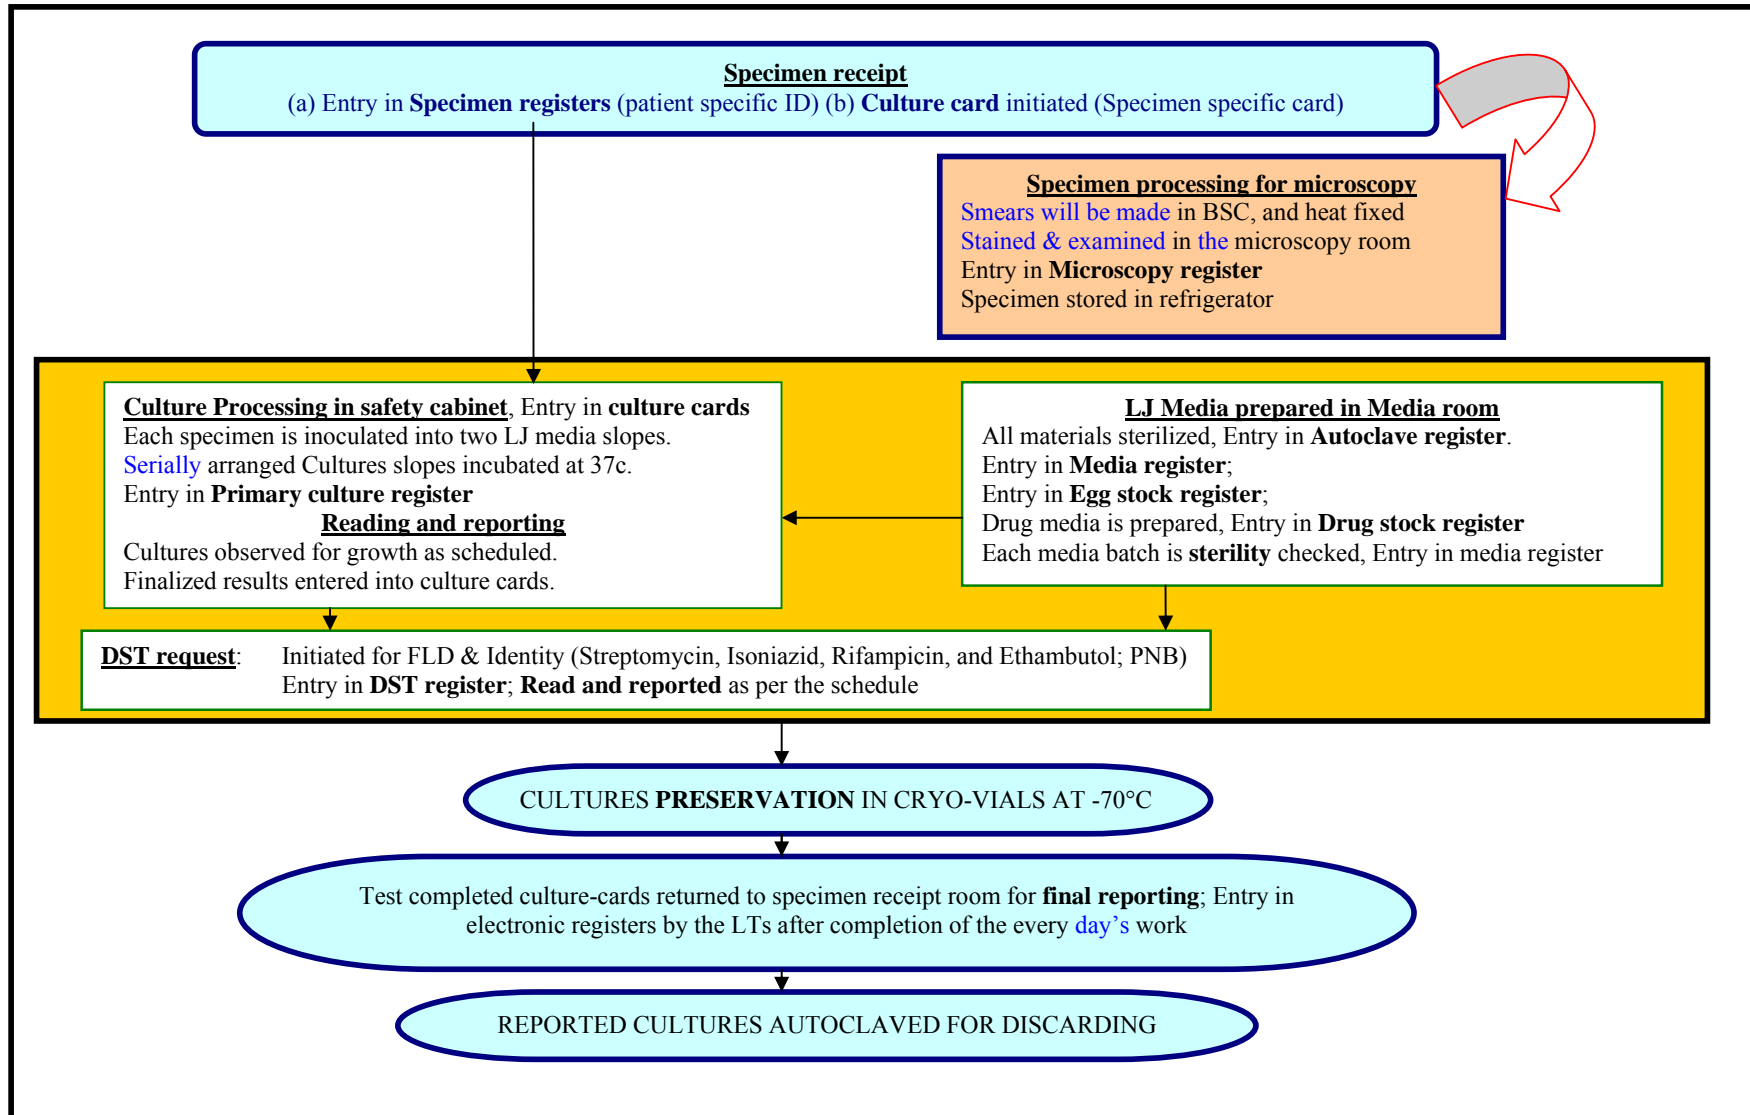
Specimen receipt
(a) Entry in Specimen registers (patient specific ID) (b) Culture card initiated (Specimen specific card)

Specimen processing for microscopy
Smears will be made in BSC, and heat fixed
Stained & examined in the microscopy room
Entry in Microscopy register
Specimen stored in refrigerator

Culture Processing in safety cabinet, Entry in culture cards
Each specimen is inoculated into two LJ media slopes.
Serially arranged Cultures slopes incubated at 37c.
Entry in Primary culture register

Reading and reporting
Cultures observed for growth as scheduled.
Finalized results entered into culture cards.

LJ Media prepared in Media room
All materials sterilized, Entry in Autoclave register.
Entry in Media register;
Entry in Egg stock register;
Drug media is prepared, Entry in Drug stock register
Each media batch is sterility checked, Entry in media register

DST request: Initiated for FLD & Identity (Streptomycin, Isoniazid, Rifampicin, and Ethambutol; PNB)
Entry in DST register; Read and reported as per the schedule

CULTURES PRESERVATION IN CRYO-VIALS AT -70°C

Test completed culture-cards returned to specimen receipt room for final reporting; Entry in electronic registers by the LTs after completion of the every day's work

REPORTED CULTURES AUTOCLAVED FOR DISCARDING